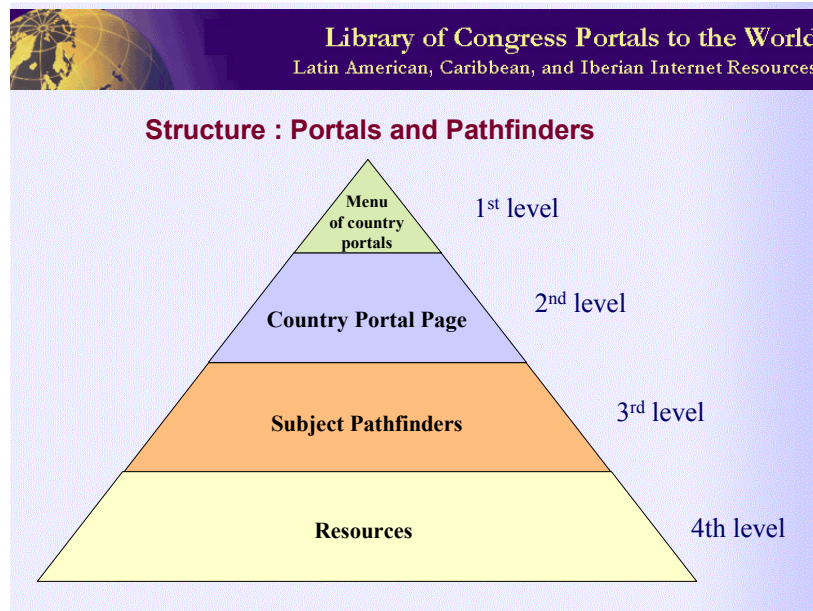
Library of Congress Portals to the World
Latin American, Caribbean, and Iberian Internet Resources

Structure : Portals and Pathfinders

Menu of country portals

1$^{st}$ level

Country Portal Page

2$^{nd}$ level

Subject Pathfinders

3$^{rd}$ level

Resources

4th level